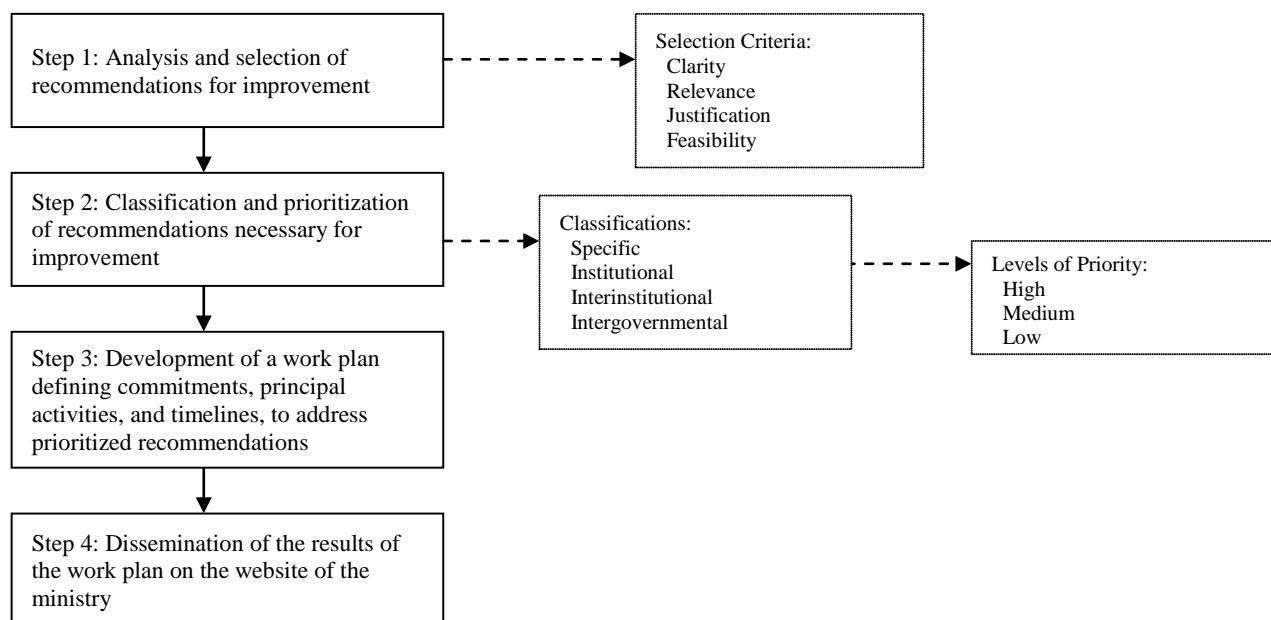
Step 1: Analysis and selection of recommendations for improvement

Selection Criteria:
Clarity
Relevance
Justification
Feasibility

Step 2: Classification and prioritization of recommendations necessary for improvement

Classifications:
Specific
Institutional
Interinstitutional
Intergovernmental

Levels of Priority:
High
Medium
Low

Step 3: Development of a work plan defining commitments, principal activities, and timelines, to address prioritized recommendations

Step 4: Dissemination of the results of the work plan on the website of the ministry